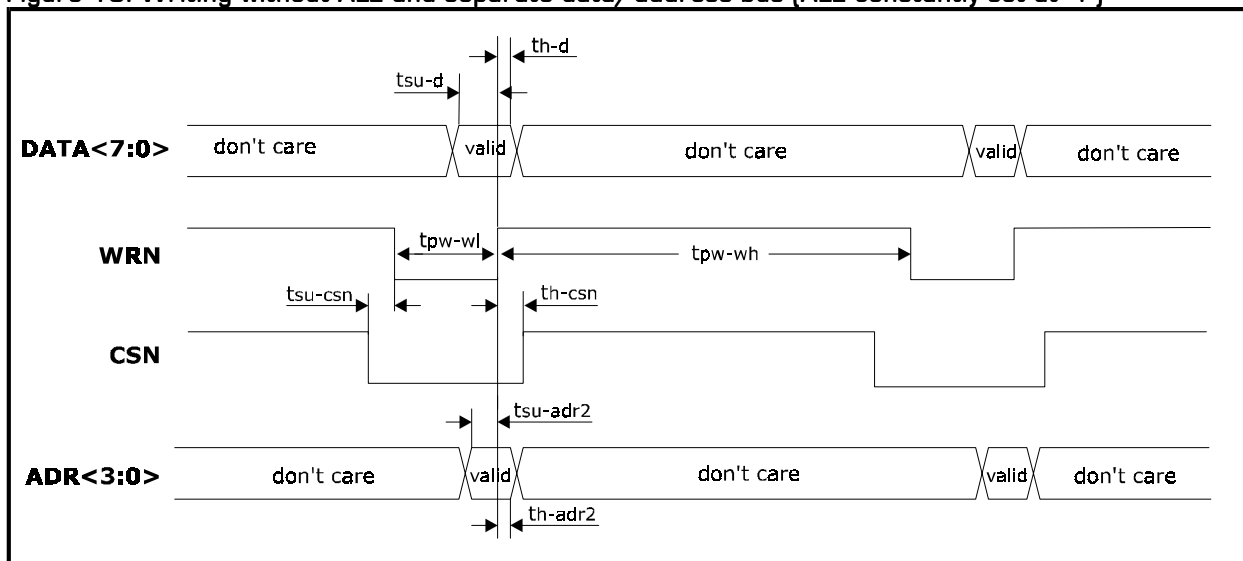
Figure 13: Writing without ALE and separate data/address bus (ALE constantly set at '1')

th-d

tsu-d

DATA<7:0>
don't care
valid
don't care
valid
don't care

WRN
tpw-wl
tpw-wh

tsu-csn
th-csn

CSN

tsu-adr2

ADR<3:0>
don't care
valid
don't care
valid
don't care

th-adr2